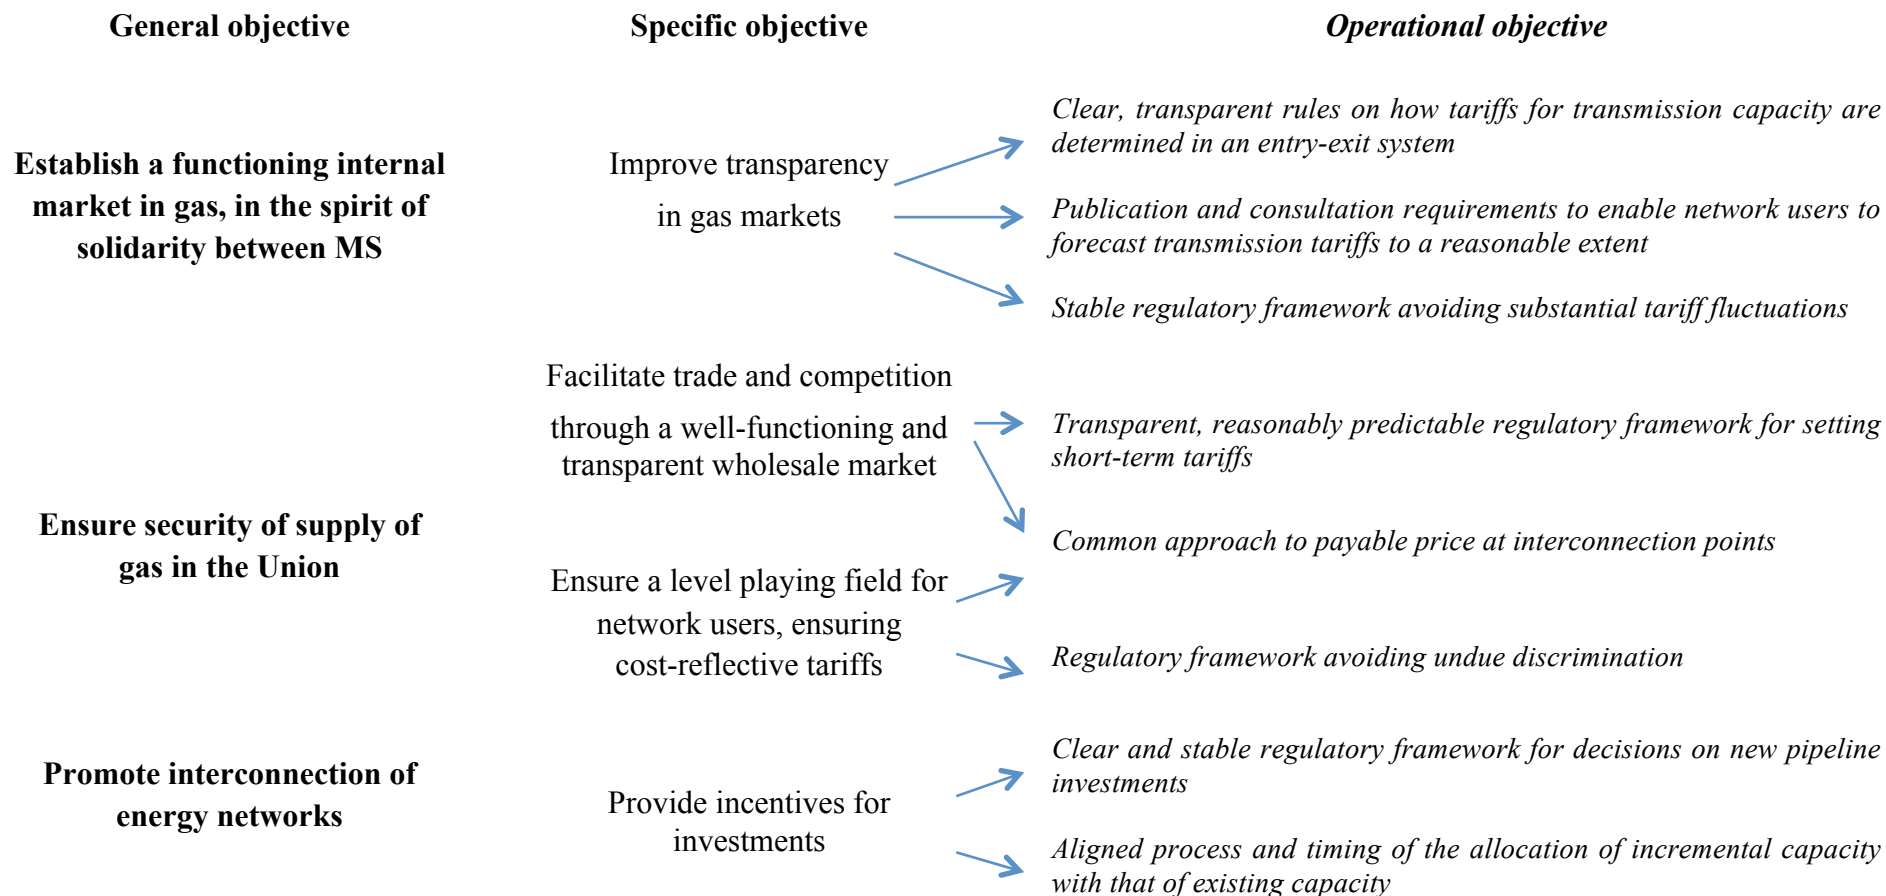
General objective

Establish a functioning internal market in gas, in the spirit of solidarity between MS

Ensure security of supply of gas in the Union

Promote interconnection of energy networks

Specific objective

Improve transparency in gas markets

Facilitate trade and competition through a well-functioning and transparent wholesale market

Ensure a level playing field for network users, ensuring cost-reflective tariffs

Provide incentives for investments

*Operational objective*

*Clear, transparent rules on how tariffs for transmission capacity are determined in an entry-exit system*

*Publication and consultation requirements to enable network users to forecast transmission tariffs to a reasonable extent*

*Stable regulatory framework avoiding substantial tariff fluctuations*

*Transparent, reasonably predictable regulatory framework for setting short-term tariffs*

*Common approach to payable price at interconnection points*

*Regulatory framework avoiding undue discrimination*

*Clear and stable regulatory framework for decisions on new pipeline investments*

*Aligned process and timing of the allocation of incremental capacity with that of existing capacity*